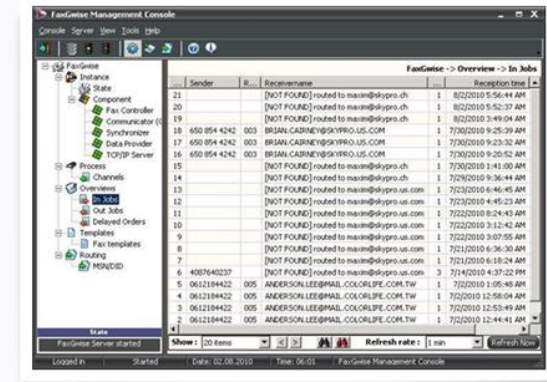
FaxGwise Management Console

Console Server View Tools Help

FaxGwise
Instance
State
Component
Fax Controller
Communicator (C
Synchronizer
Data Provider
TCP/IP Server
Process
Channels
Overviews
In Jobs
Out Jobs
Delayed Orders
Templates
Fax templates
Routing
MSN/DID

State
FaxGwise Server started

FaxGwise -> Overview -> In Jobs

| ... | Sender | R... | Receivername | ... | Reception time |
|---|---|---|---|---|---|
| 21 | | | [NOT FOUND] routed to maxim@skypro.ch | 1 | 8/2/2010 5:56:44 AM |
| 20 | | | [NOT FOUND] routed to maxim@skypro.ch | 1 | 8/2/2010 5:52:37 AM |
| 19 | | | [NOT FOUND] routed to maxim@skypro.ch | 1 | 8/2/2010 3:49:04 AM |
| 18 | 650 854 4242 | 003 | BRIAN.CAIRNEY@SKYPRO.US.COM | 1 | 7/30/2010 9:25:39 AM |
| 17 | 650 854 4242 | 003 | BRIAN.CAIRNEY@SKYPRO.US.COM | 1 | 7/30/2010 9:23:32 AM |
| 16 | 650 854 4242 | 003 | BRIAN.CAIRNEY@SKYPRO.US.COM | 1 | 7/30/2010 9:20:52 AM |
| 15 | | | [NOT FOUND] routed to maxim@skypro.ch | 1 | 7/30/2010 1:41:00 AM |
| 14 | | | [NOT FOUND] routed to maxim@skypro.ch | 1 | 7/29/2010 9:36:44 AM |
| 13 | | | [NOT FOUND] routed to maxim@skypro.us.com | 1 | 7/23/2010 6:46:45 AM |
| 12 | | | [NOT FOUND] routed to maxim@skypro.us.com | 1 | 7/23/2010 4:45:23 AM |
| 11 | | | [NOT FOUND] routed to maxim@skypro.us.com | 1 | 7/22/2010 8:24:43 AM |
| 10 | | | [NOT FOUND] routed to maxim@skypro.us.com | 1 | 7/22/2010 3:12:42 AM |
| 9 | | | [NOT FOUND] routed to maxim@skypro.us.com | 1 | 7/22/2010 3:07:55 AM |
| 8 | | | [NOT FOUND] routed to maxim@skypro.us.com | 1 | 7/21/2010 10:25:34 AM |
| 7 | | | [NOT FOUND] routed to maxim@skypro.us.com | 1 | 7/21/2010 6:18:24 AM |
| 6 | 4087640237 | | [NOT FOUND] routed to maxim@skypro.us.com | 3 | 7/14/2010 4:37:22 PM |
| 5 | 0612184422 | 005 | ANDERSON.LEE@MAIL.COLORLIFE.COM.TW | 1 | 7/2/2010 1:05:48 AM |
| 4 | 0612184422 | 005 | ANDERSON.LEE@MAIL.COLORLIFE.COM.TW | 1 | 7/2/2010 12:58:04 AM |
| 3 | 0612184422 | 005 | ANDERSON.LEE@MAIL.COLORLIFE.COM.TW | 1 | 7/2/2010 12:53:49 AM |
| 2 | 0612184422 | 005 | ANDERSON.LEE@MAIL.COLORLIFE.COM.TW | 1 | 7/2/2010 12:44:41 AM |

Show: 20 items   Refresh rate: 1 min   Refresh Now

Logged in | Started | Date: 02.08.2010 | Time: 06:01 | FaxGwise Management Console